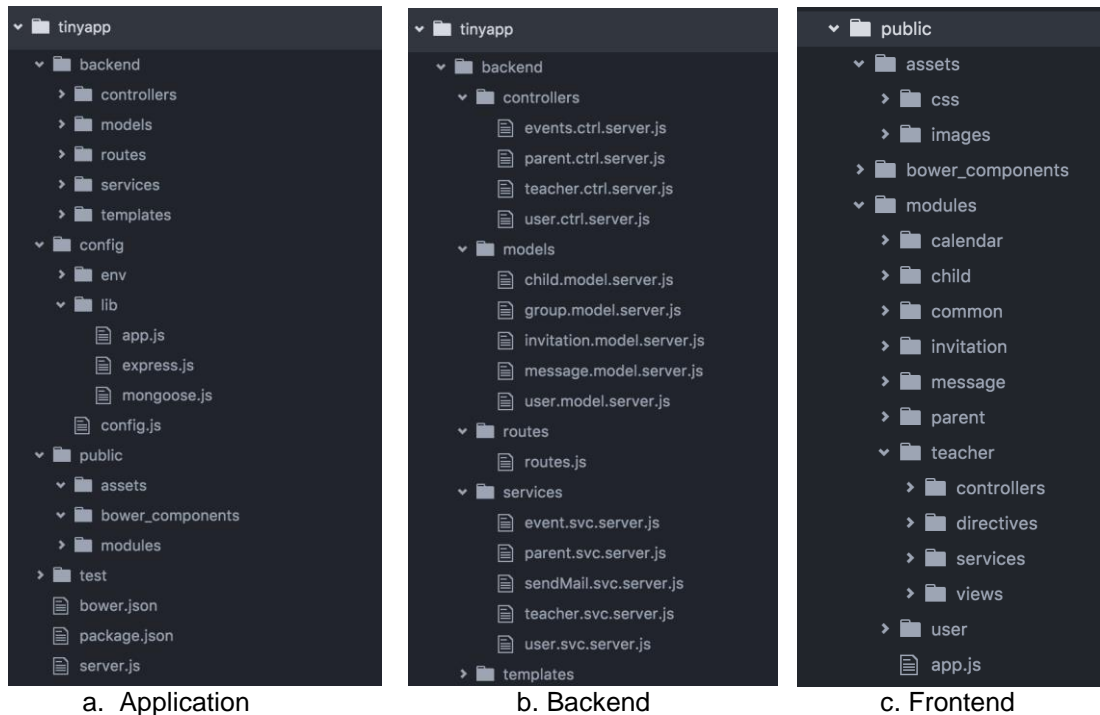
tinyapp
backend
controllers
models
routes
services
templates
config
env
lib
app.js
express.js
mongoose.js
config.js
public
assets
bower_components
modules
test
bower.json
package.json
server.js

a. Application

tinyapp
backend
controllers
events.ctrl.server.js
parent.ctrl.server.js
teacher.ctrl.server.js
user.ctrl.server.js
models
child.model.server.js
group.model.server.js
invitation.model.server.js
message.model.server.js
user.model.server.js
routes
routes.js
services
event.svc.server.js
parent.svc.server.js
sendMail.svc.server.js
teacher.svc.server.js
user.svc.server.js
templates

b. Backend

public
assets
css
images
bower_components
modules
calendar
child
common
invitation
message
parent
teacher
controllers
directives
services
views
user
app.js

c. Frontend